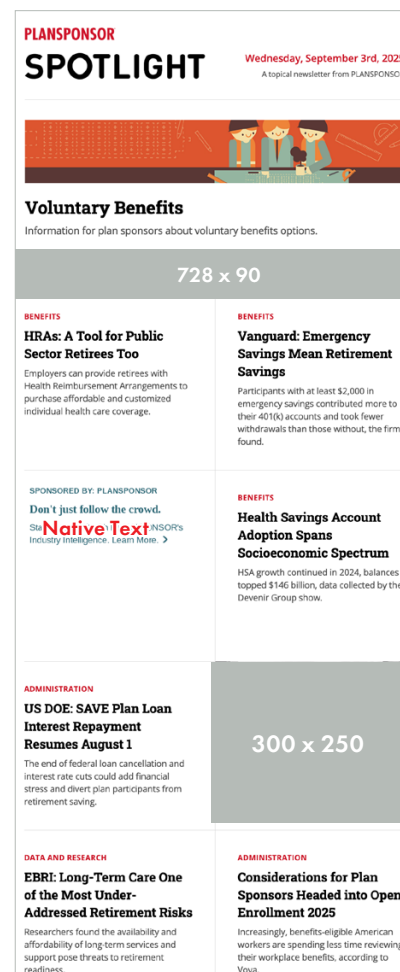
PLANSPONSOR
SPOTLIGHT

Wednesday, September 3rd, 202
A topical newsletter from PLANSPONSO

Voluntary Benefits

Information for plan sponsors about voluntary benefits options.

728 x 90

BENEFITS
HRAs: A Tool for Public Sector Retirees Too
Employers can provide retirees with Health Reimbursement Arrangements to purchase affordable and customized individual health care coverage.

BENEFITS
Vanguard: Emergency Savings Mean Retirement Savings
Participants with at least $2,000 in emergency savings contributed more to their 401(k) accounts and took fewer withdrawals than those without, the firm found.

SPONSORED BY: PLANSPONSOR
Don't just follow the crowd.
Sta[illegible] Native Text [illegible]NSOR's Industry Intelligence. Learn More. >

BENEFITS
Health Savings Account Adoption Spans Socioeconomic Spectrum
HSA growth continued in 2024, balances topped $146 billion, data collected by the Devenir Group show.

ADMINISTRATION
US DOE: SAVE Plan Loan Interest Repayment Resumes August 1
The end of federal loan cancellation and interest rate cuts could add financial stress and divert plan participants from retirement saving.

300 x 250

DATA AND RESEARCH
EBRI: Long-Term Care One of the Most Under-Addressed Retirement Risks
Researchers found the availability and affordability of long-term services and support pose threats to retirement readiness.

ADMINISTRATION
Considerations for Plan Sponsors Headed into Open Enrollment 2025
Increasingly, benefits-eligible American workers are spending less time reviewing their workplace benefits, according to Voya.